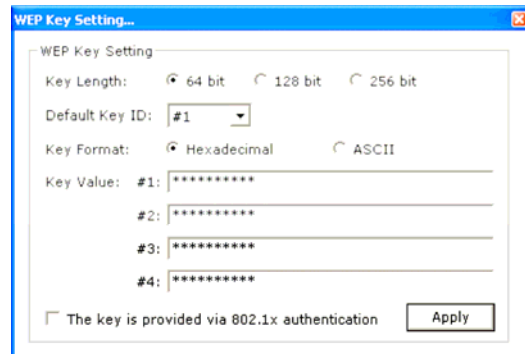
WEP Key Setting...

WEP Key Setting

Key Length: 64 bit 128 bit 256 bit

Default Key ID: #1

Key Format: Hexadecimal ASCII

Key Value: #1: **********

#2: **********

#3: **********

#4: **********

The key is provided via 802.1x authentication

Apply